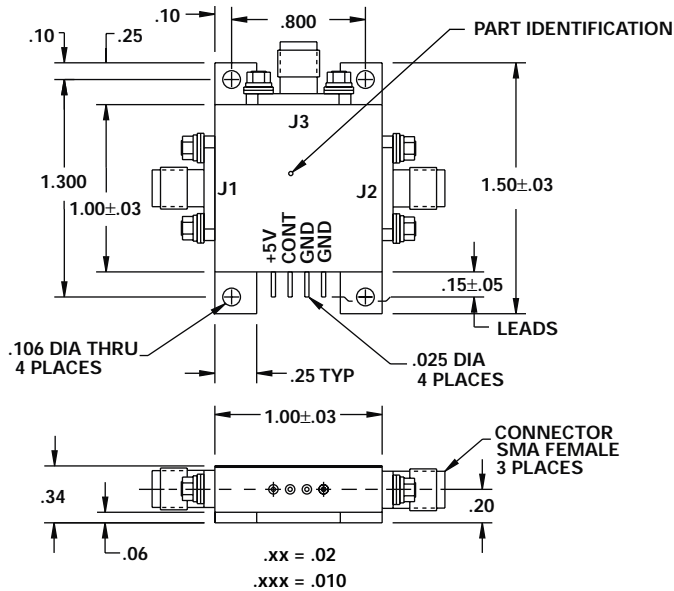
.10
.800
PART IDENTIFICATION
.10
.25
J3
1.300
J1
J2
1.50±.03
1.00±.03
+5V
CONT
GND
GND
.15±.05
LEADS
.106 DIA THRU
4 PLACES
.25 TYP
.025 DIA
4 PLACES
1.00±.03
CONNECTOR
SMA FEMALE
3 PLACES
.34
.20
.06
.xx = .02
.xxx = .010